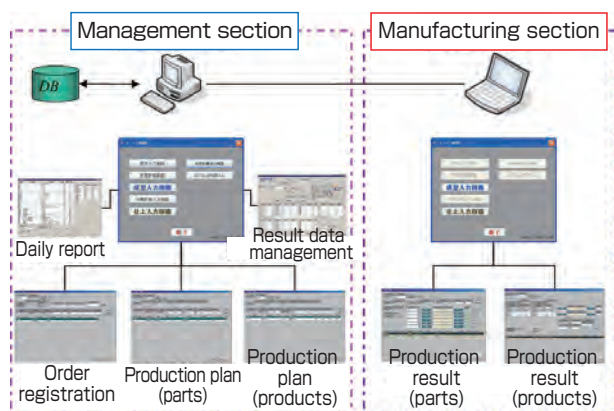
Management section

Manufacturing section

DB

Daily report

Result data management

Order registration

Production plan (parts)

Production plan (products)

Production result (parts)

Production result (products)